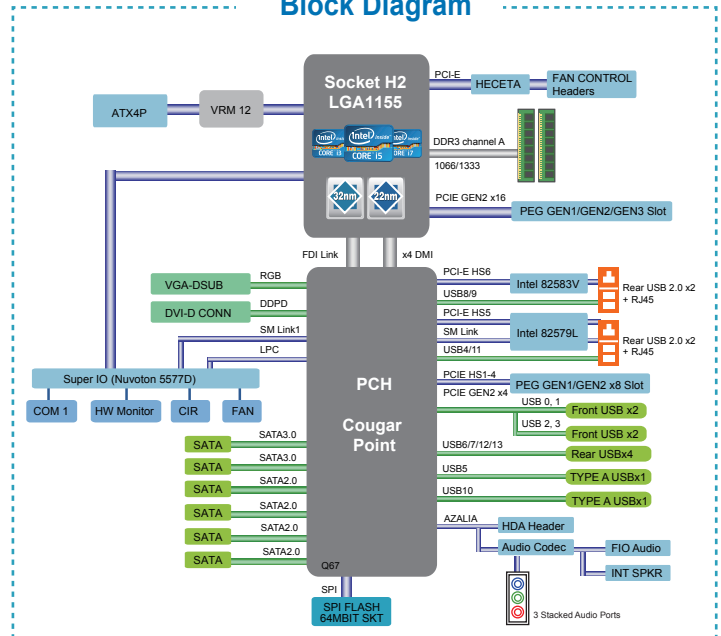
Block Diagram

Socket H2
LGA1155

intel CORE i3
intel CORE i5
intel CORE i7

32nm
22nm

PCI-E
HECETA
FAN CONTROL Headers

ATX4P
VRM 12

DDR3 channel A
1066/1333

PCIE GEN2 x16
PEG GEN1/GEN2/GEN3 Slot

FDI Link
x4 DMI

VGA-DSUB
RGB
DVI-D CONN
DDPD
SM Link1
LPC

PCI-E HS6
Intel 82583V
USB8/9
Rear USB 2.0 x2 + RJ45
PCI-E HS5
SM Link
Intel 82579L
USB4/11
Rear USB 2.0 x2 + RJ45

Super IO (Nuvoton 5577D)
COM 1
HW Monitor
CIR
FAN

PCH

Cougar Point

PCIE HS1-4
PCIE GEN2 x4
PEG GEN1/GEN2 x8 Slot
USB 0, 1
Front USB x2
USB 2, 3
Front USB x2
USB6/7/12/13
Rear USBx4
USB5
TYPE A USBx1
USB10
TYPE A USBx1

SATA
SATA3.0
SATA
SATA3.0
SATA
SATA2.0
SATA
SATA2.0
SATA
SATA2.0
SATA
SATA2.0

AZALIA
HDA Header
Audio Codec
FIO Audio
INT SPKR
3 Stacked Audio Ports

Q67
SPI
SPI FLASH
64MBIT SKT